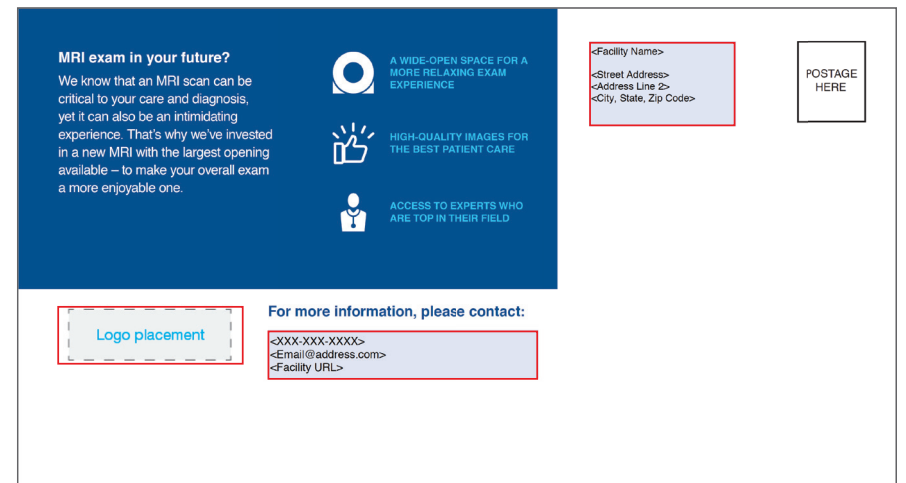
MRI exam in your future?

We know that an MRI scan can be critical to your care and diagnosis, yet it can also be an intimidating experience. That's why we've invested in a new MRI with the largest opening available – to make your overall exam a more enjoyable one.

A WIDE-OPEN SPACE FOR A MORE RELAXING EXAM EXPERIENCE

HIGH-QUALITY IMAGES FOR THE BEST PATIENT CARE

ACCESS TO EXPERTS WHO ARE TOP IN THEIR FIELD

<Facility Name>

<Street Address>
<Address Line 2>
<City, State, Zip Code>

POSTAGE HERE

Logo placement

For more information, please contact:

<XXX-XXX-XXXX>
<Email@address.com>
<Facility URL>